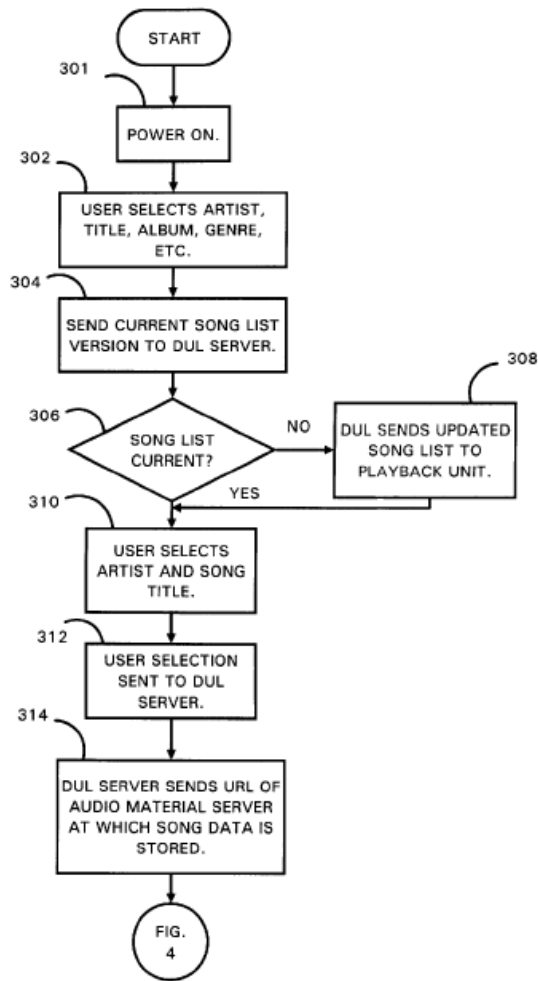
START

301

POWER ON.

302

USER SELECTS ARTIST, TITLE, ALBUM, GENRE, ETC.

304

SEND CURRENT SONG LIST VERSION TO DUL SERVER.

306

SONG LIST CURRENT?

NO

308

DUL SENDS UPDATED SONG LIST TO PLAYBACK UNIT.

YES

310

USER SELECTS ARTIST AND SONG TITLE.

312

USER SELECTION SENT TO DUL SERVER.

314

DUL SERVER SENDS URL OF AUDIO MATERIAL SERVER AT WHICH SONG DATA IS STORED.

FIG. 4